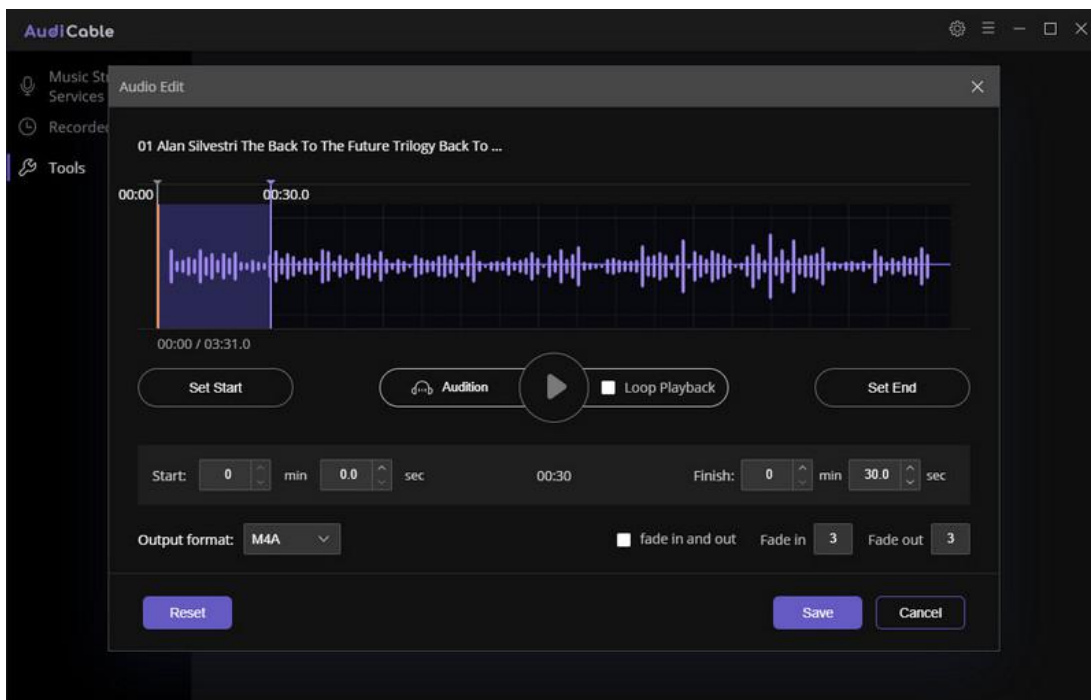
AudiCable

Music St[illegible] Services

Recorde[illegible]

Tools

Audio Edit

01 Alan Silvestri The Back To The Future Trilogy Back To ...

00:00

00:30.0

00:00 / 03:31.0

Set Start

Audition

Loop Playback

Set End

Start: 0 min 0.0 sec

00:30

Finish: 0 min 30.0 sec

Output format: M4A

fade in and out

Fade in 3

Fade out 3

Reset

Save

Cancel